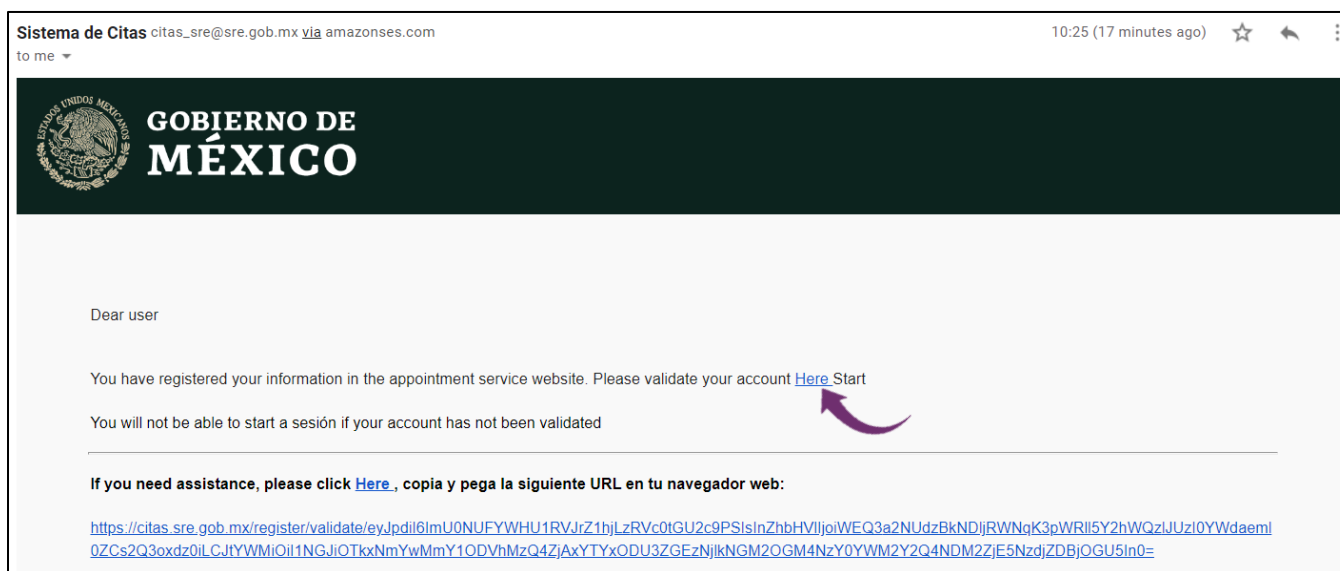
Sistema de Citas citas_sre@sre.gob.mx via amazonses.com
to me

10:25 (17 minutes ago)

ESTADOS UNIDOS MEXICANOS

GOBIERNO DE MÉXICO

Dear user

You have registered your information in the appointment service website. Please validate your account Here Start

You will not be able to start a sesión if your account has not been validated

If you need assistance, please click Here , copia y pega la siguiente URL en tu navegador web:

https://citas.sre.gob.mx/register/validate/eyJpdil6ImU0NUFYWHU1RVJrZ1hjLzRVc0tGU2c9PSIsInZhbHVlIjoiWEQ3a2NUdzBkNDljRWNqK3pWRlI5Y2hWQzlJUzI0YWdaemI0ZCs2Q3oxdz0iLCJtYWMiOiI1NGJiOTkxNmYwMmY1ODVhMzQ4ZjAxYTYxODU3ZGEzNjlkNGM2OGM4NzY0YWM2Y2Q4NDM2ZjE5NzdjZDBjOGU5In0=